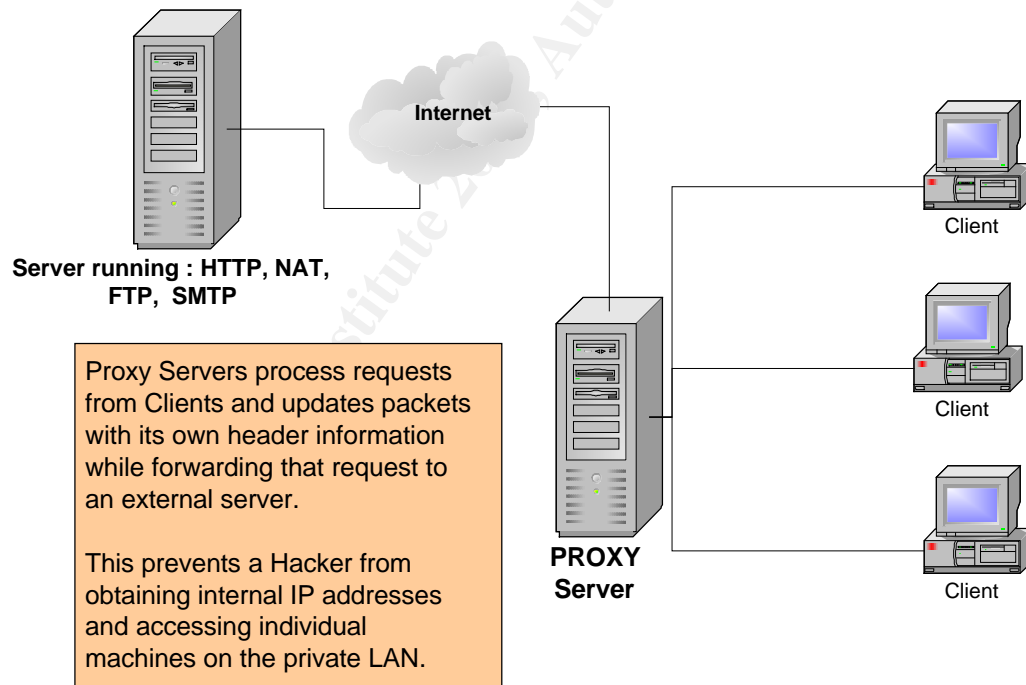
Internet

Server running : HTTP, NAT, FTP, SMTP

Client

Client

Client

Proxy Servers process requests from Clients and updates packets with its own header information while forwarding that request to an external server.

This prevents a Hacker from obtaining internal IP addresses and accessing individual machines on the private LAN.

PROXY Server